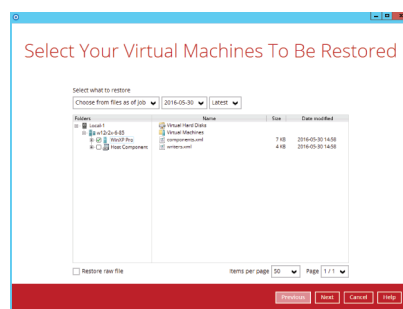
Select Your Virtual Machines To Be Restored

Select what to restore

Choose from files as of job | 2016-05-30 | Latest

| Folders | Name | Size | Date modified |
|---|---|---|---|
| Local-1 | Virtual Hard Disks | | |
| w12r2c-6-65 | Virtual Machines | | |
| WinXP Pro | components.xml | 7 KB | 2016-05-30 14:58 |
| Host Component | writers.xml | 4 KB | 2016-05-30 14:58 |

Restore raw file

Items per page 50

Page 1 / 1

Previous Next Cancel Help